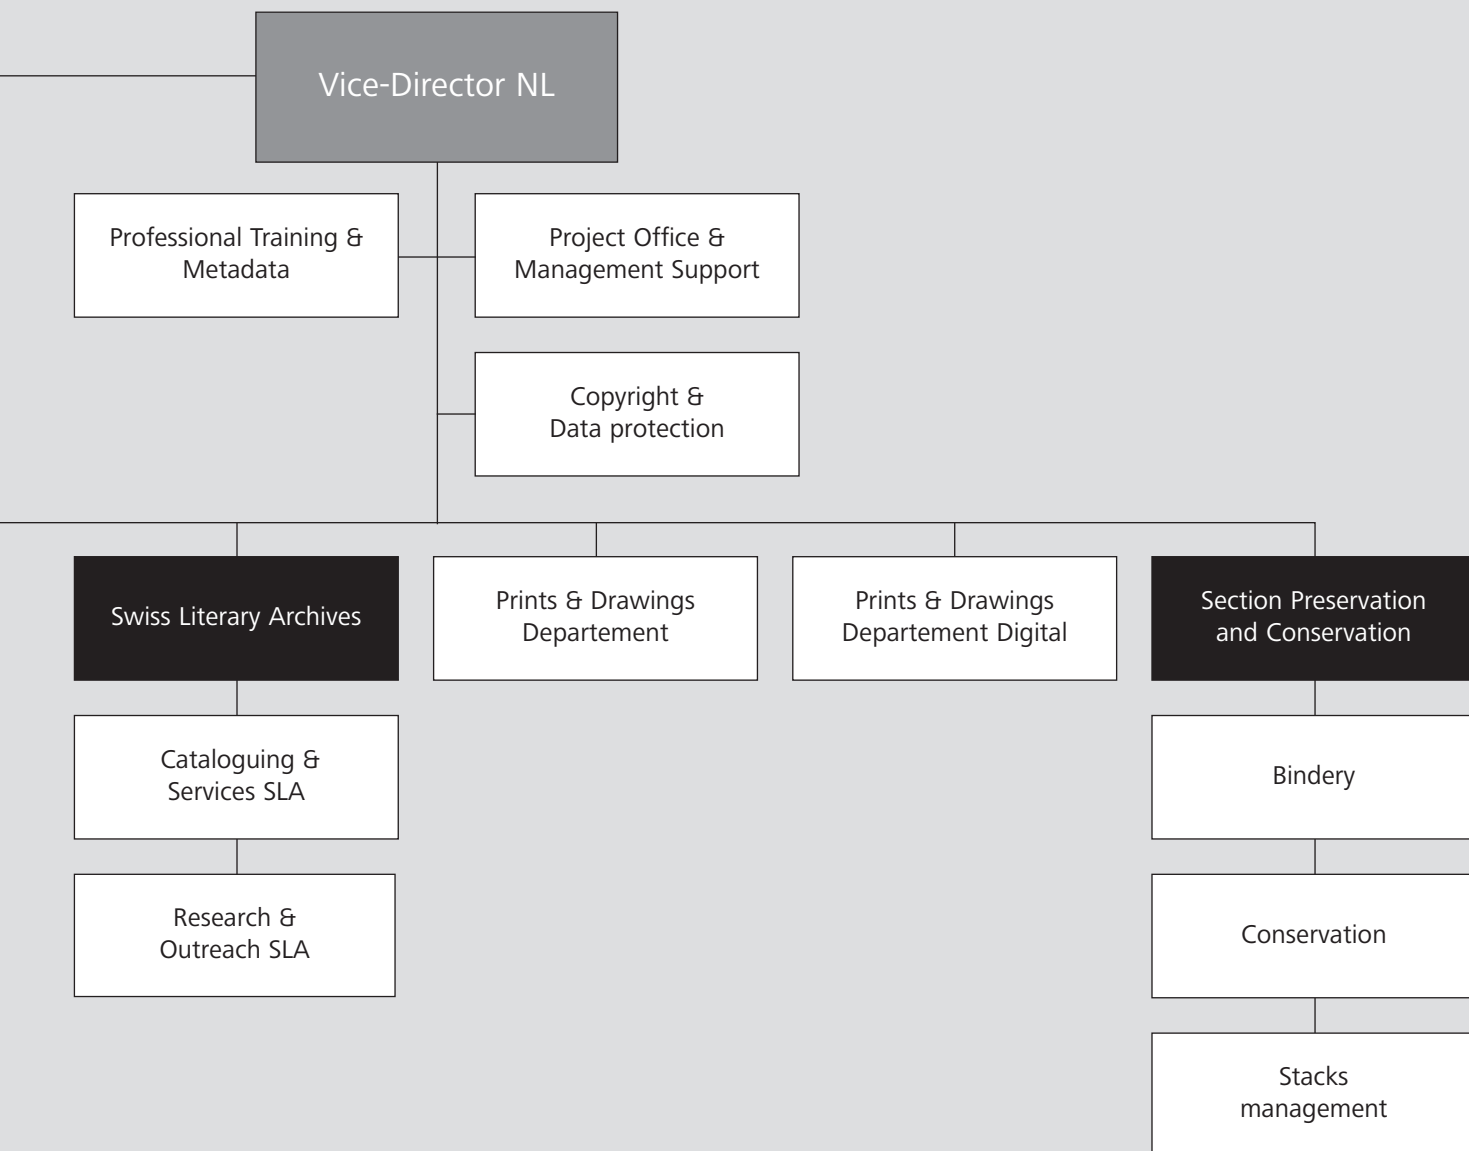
Vice-Director NL

Professional Training & Metadata

Project Office & Management Support

Copyright & Data protection

Swiss Literary Archives

Prints & Drawings Departement

Prints & Drawings Departement Digital

Section Preservation and Conservation

Cataloguing & Services SLA

Research & Outreach SLA

Bindery

Conservation

Stacks management